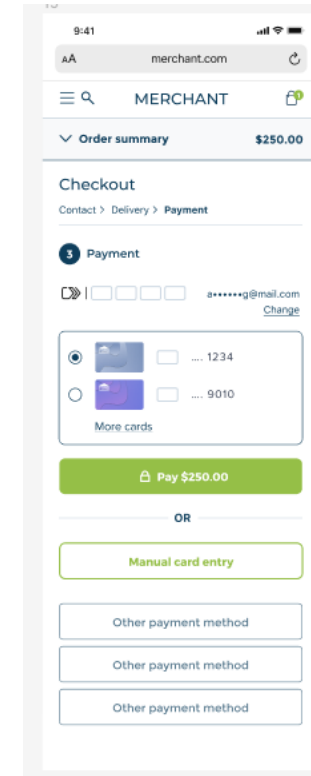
9:41

AA merchant.com

MERCHANT

Order summary $250.00

Checkout

Contact > Delivery > Payment

3 Payment

a••••••g@mail.com
Change

.... 1234

.... 9010

More cards

Pay $250.00

OR

Manual card entry

Other payment method

Other payment method

Other payment method